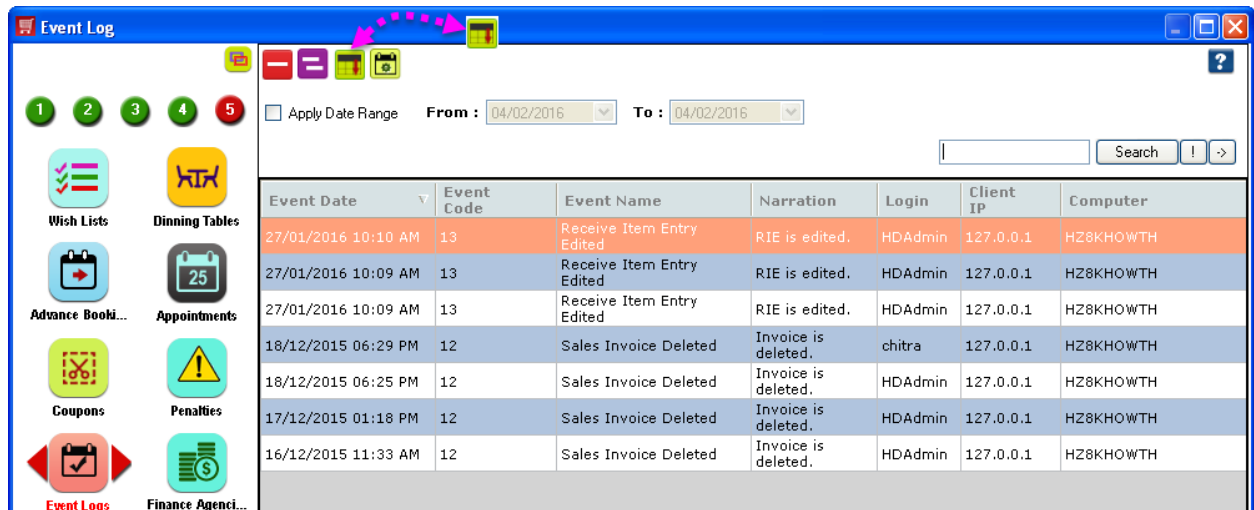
Event Log

1 2 3 4 5

Wish Lists
Dinning Tables
Advance Booki...
Appointments
Coupons
Penalties
Event Logs
Finance Agenci...

?

Apply Date Range From : 04/02/2016 To : 04/02/2016

Search ! ->

| Event Date | Event Code | Event Name | Narration | Login | Client IP | Computer |
|---|---|---|---|---|---|---|
| 27/01/2016 10:10 AM | 13 | Receive Item Entry Edited | RIE is edited. | HDAdmin | 127.0.0.1 | HZ8KHOWTH |
| 27/01/2016 10:09 AM | 13 | Receive Item Entry Edited | RIE is edited. | HDAdmin | 127.0.0.1 | HZ8KHOWTH |
| 27/01/2016 10:09 AM | 13 | Receive Item Entry Edited | RIE is edited. | HDAdmin | 127.0.0.1 | HZ8KHOWTH |
| 18/12/2015 06:29 PM | 12 | Sales Invoice Deleted | Invoice is deleted. | chitra | 127.0.0.1 | HZ8KHOWTH |
| 18/12/2015 06:25 PM | 12 | Sales Invoice Deleted | Invoice is deleted. | HDAdmin | 127.0.0.1 | HZ8KHOWTH |
| 17/12/2015 01:18 PM | 12 | Sales Invoice Deleted | Invoice is deleted. | HDAdmin | 127.0.0.1 | HZ8KHOWTH |
| 16/12/2015 11:33 AM | 12 | Sales Invoice Deleted | Invoice is deleted. | HDAdmin | 127.0.0.1 | HZ8KHOWTH |